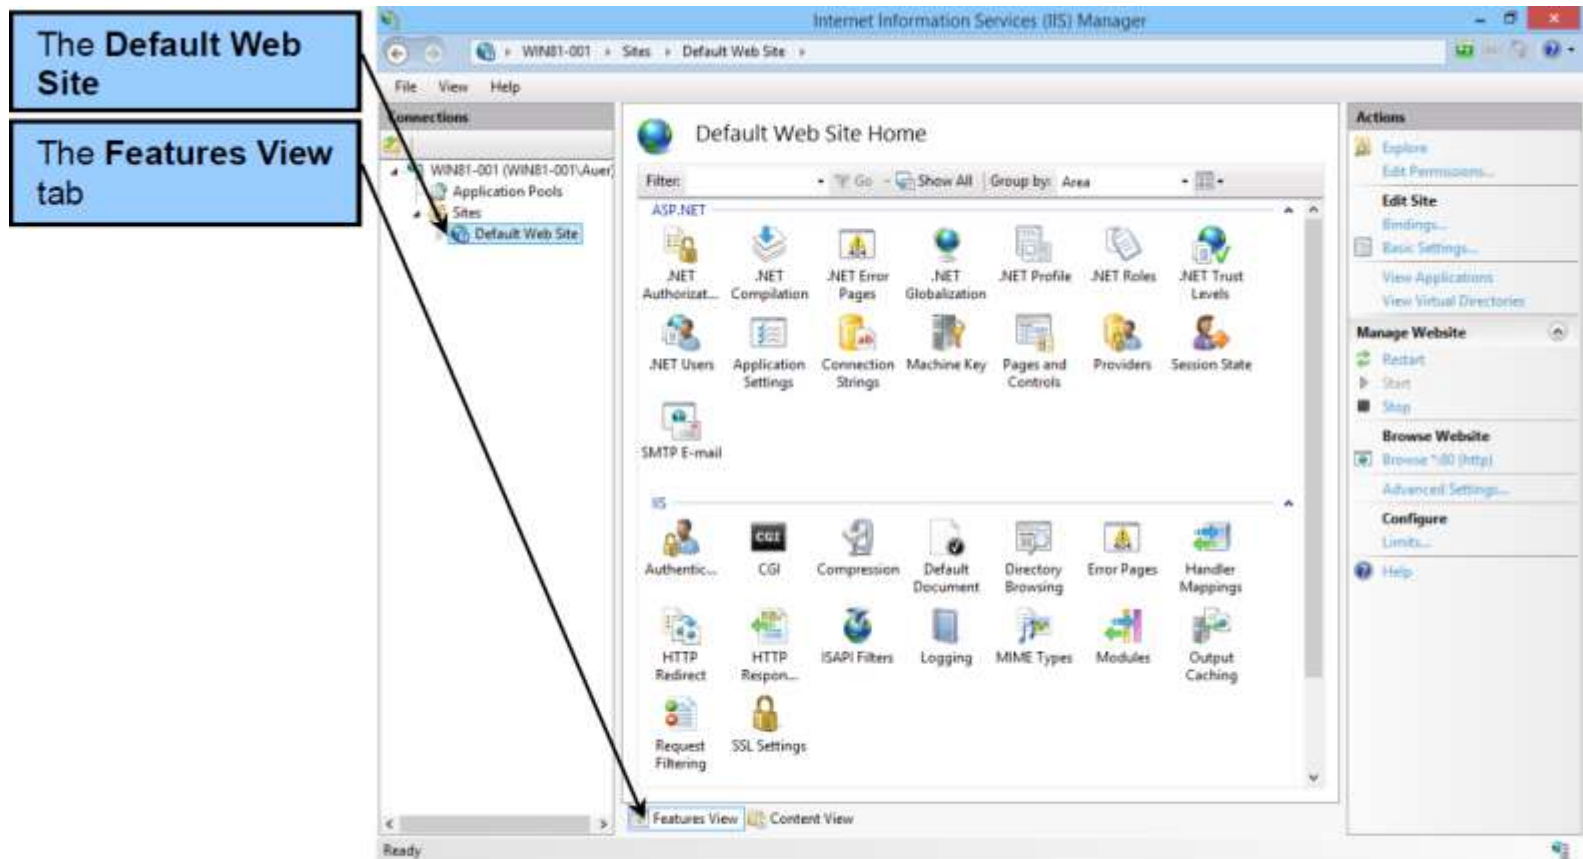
The Default Web Site

The Features View tab

Internet Information Services (IIS) Manager

WIN81-001 ▸ Sites ▸ Default Web Site ▸

File View Help

Connections

WIN81-001 (WIN81-001\Auer)
Application Pools
Sites
Default Web Site

Default Web Site Home

Filter: Go Show All Group by: Area

ASP.NET

.NET Authorizat... .NET Compilation .NET Error Pages .NET Globalization .NET Profile .NET Roles .NET Trust Levels
.NET Users Application Settings Connection Strings Machine Key Pages and Controls Providers Session State
SMTP E-mail

IIS

Authentic... CGI Compression Default Document Directory Browsing Error Pages Handler Mappings
HTTP Redirect HTTP Respon... ISAPI Filters Logging MIME Types Modules Output Caching
Request Filtering SSL Settings

Features View Content View

Actions

Explore
Edit Permissions...
Edit Site
Bindings...
Basic Settings...
View Applications
View Virtual Directories
Manage Website
Restart
Start
Stop
Browse Website
Browse *:80 (http)
Advanced Settings...
Configure
Limits...
Help

Ready